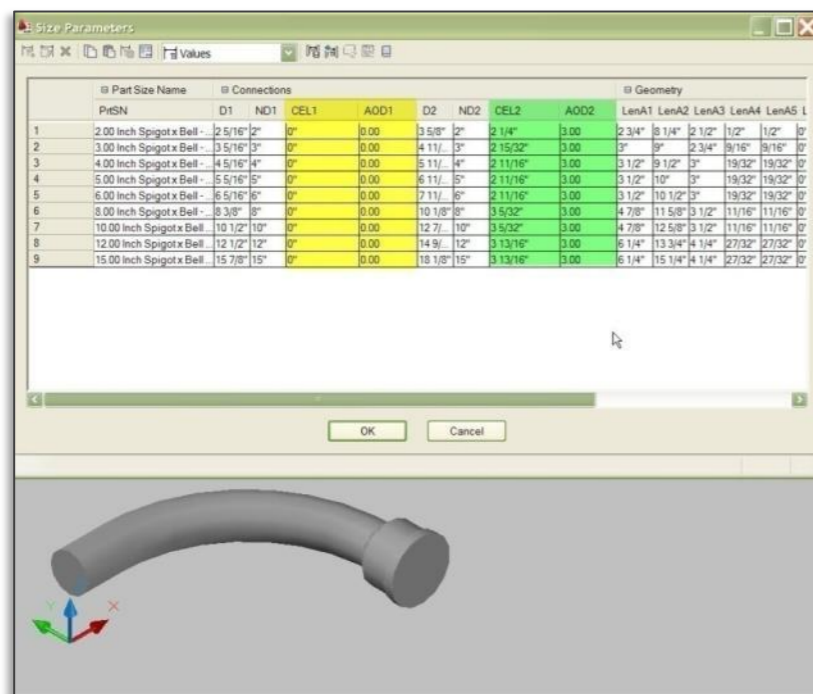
Size Parameters

Values

| | ⊟ Part Size Name | ⊟ Connections | | | | | | | | ⊟ Geometry | | | | | |
|---|---|---|---|---|---|---|---|---|---|---|---|---|---|---|---|
| | PrtSN | D1 | ND1 | CEL1 | AOD1 | D2 | ND2 | CEL2 | AOD2 | LenA1 | LenA2 | LenA3 | LenA4 | LenA5 | L |
| 1 | 2.00 Inch Spigot x Bell - ... | 2 5/16" | 2" | 0" | 0.00 | 3 5/8" | 2" | 2 1/4" | 3.00 | 2 3/4" | 8 1/4" | 2 1/2" | 1/2" | 1/2" | 0' |
| 2 | 3.00 Inch Spigot x Bell - ... | 3 5/16" | 3" | 0" | 0.00 | 4 11/... | 3" | 2 15/32" | 3.00 | 3" | 9" | 2 3/4" | 9/16" | 9/16" | 0' |
| 3 | 4.00 Inch Spigot x Bell - ... | 4 5/16" | 4" | 0" | 0.00 | 5 11/... | 4" | 2 11/16" | 3.00 | 3 1/2" | 9 1/2" | 3" | 19/32" | 19/32" | 0' |
| 4 | 5.00 Inch Spigot x Bell - ... | 5 5/16" | 5" | 0" | 0.00 | 6 11/... | 5" | 2 11/16" | 3.00 | 3 1/2" | 10" | 3" | 19/32" | 19/32" | 0' |
| 5 | 6.00 Inch Spigot x Bell - ... | 6 5/16" | 6" | 0" | 0.00 | 7 11/... | 6" | 2 11/16" | 3.00 | 3 1/2" | 10 1/2" | 3" | 19/32" | 19/32" | 0' |
| 6 | 8.00 Inch Spigot x Bell - ... | 8 3/8" | 8" | 0" | 0.00 | 10 1/8" | 8" | 3 5/32" | 3.00 | 4 7/8" | 11 5/8" | 3 1/2" | 11/16" | 11/16" | 0' |
| 7 | 10.00 Inch Spigot x Bell ... | 10 1/2" | 10" | 0" | 0.00 | 12 7/... | 10" | 3 5/32" | 3.00 | 4 7/8" | 12 5/8" | 3 1/2" | 11/16" | 11/16" | 0' |
| 8 | 12.00 Inch Spigot x Bell ... | 12 1/2" | 12" | 0" | 0.00 | 14 9/... | 12" | 3 13/16" | 3.00 | 6 1/4" | 13 3/4" | 4 1/4" | 27/32" | 27/32" | 0' |
| 9 | 15.00 Inch Spigot x Bell ... | 15 7/8" | 15" | 0" | 0.00 | 18 1/8" | 15" | 3 13/16" | 3.00 | 6 1/4" | 15 1/4" | 4 1/4" | 27/32" | 27/32" | 0' |

OK Cancel

Y X